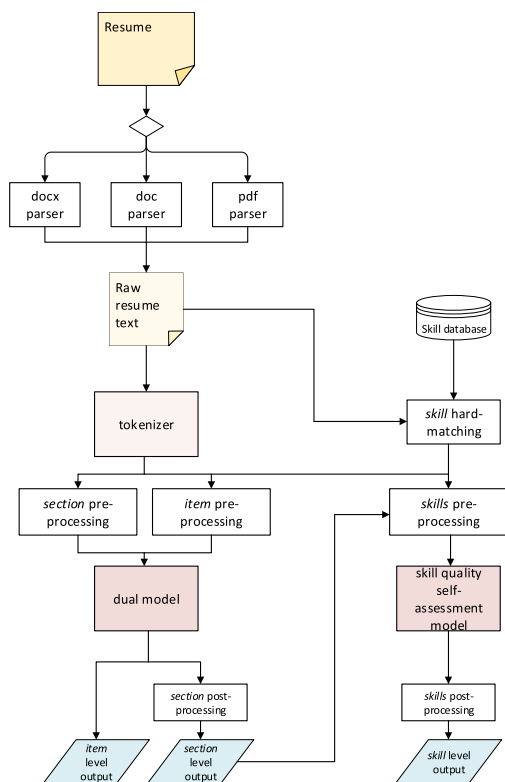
Resume

docx parser

doc parser

pdf parser

Raw resume text

Skill database

tokenizer

*skill* hard-matching

*section* pre-processing

*item* pre-processing

*skills* pre-processing

dual model

skill quality self-assessment model

*section* post-processing

*skills* post-processing

*item* level output

*section* level output

*skill* level output